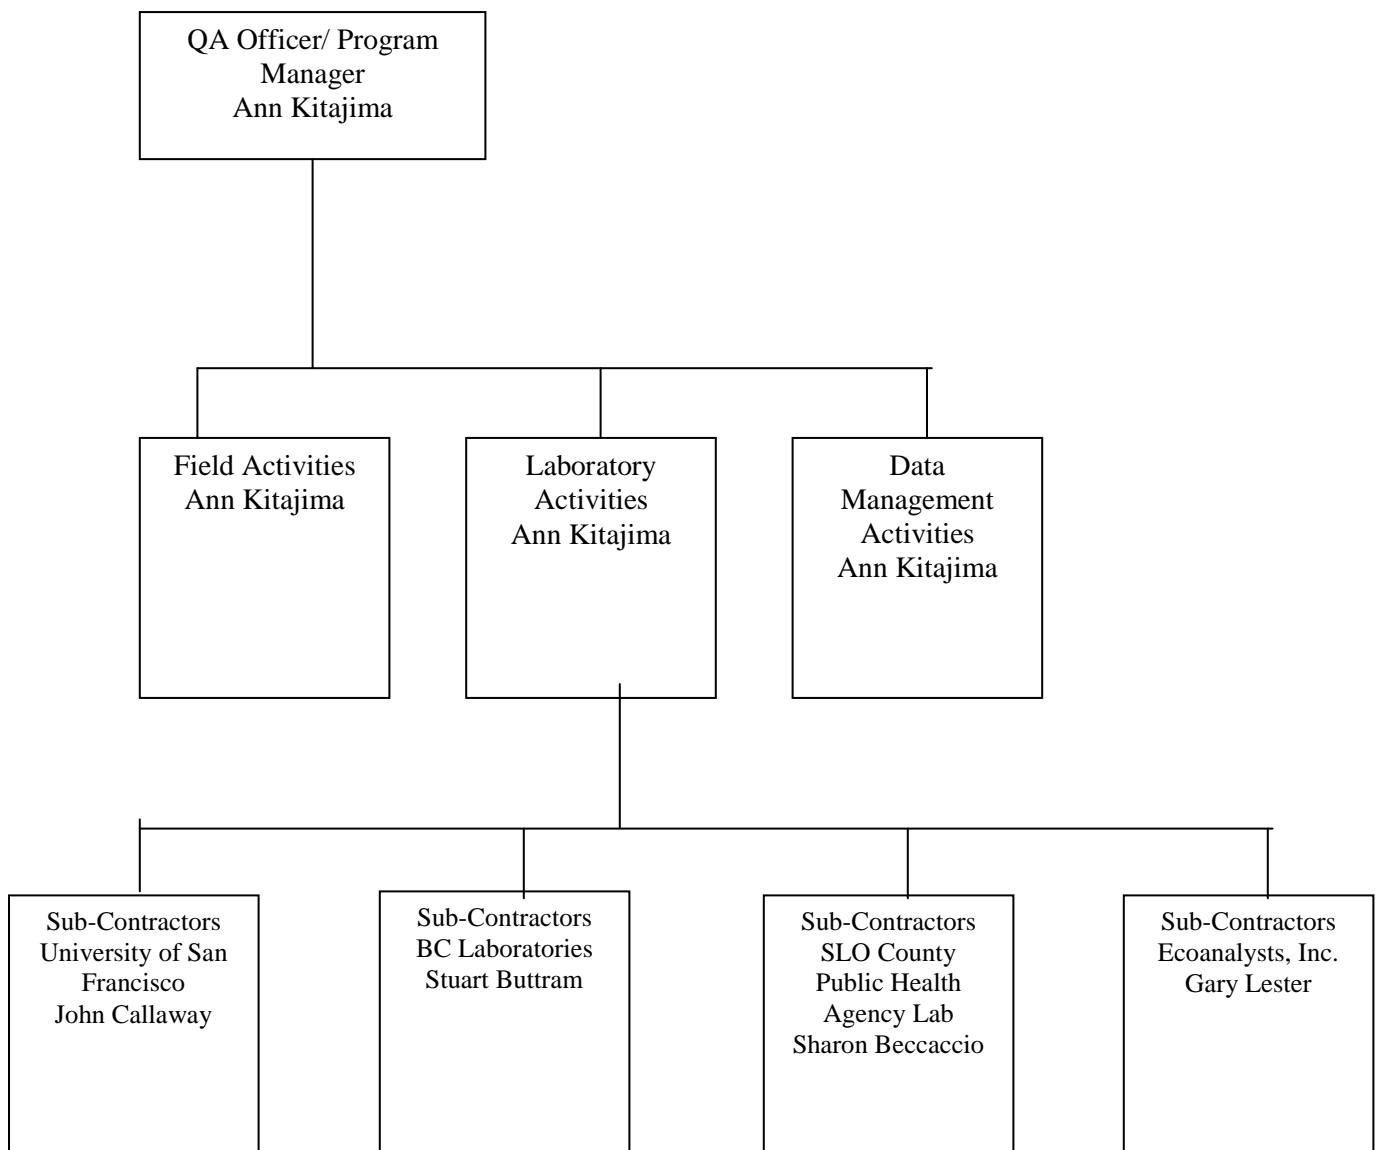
QA Officer/ Program Manager
Ann Kitajima

Field Activities
Ann Kitajima

Laboratory Activities
Ann Kitajima

Data Management Activities
Ann Kitajima

Sub-Contractors
University of San Francisco
John Callaway

Sub-Contractors
BC Laboratories
Stuart Buttram

Sub-Contractors
SLO County Public Health Agency Lab
Sharon Beccaccio

Sub-Contractors
Ecoanalysts, Inc.
Gary Lester